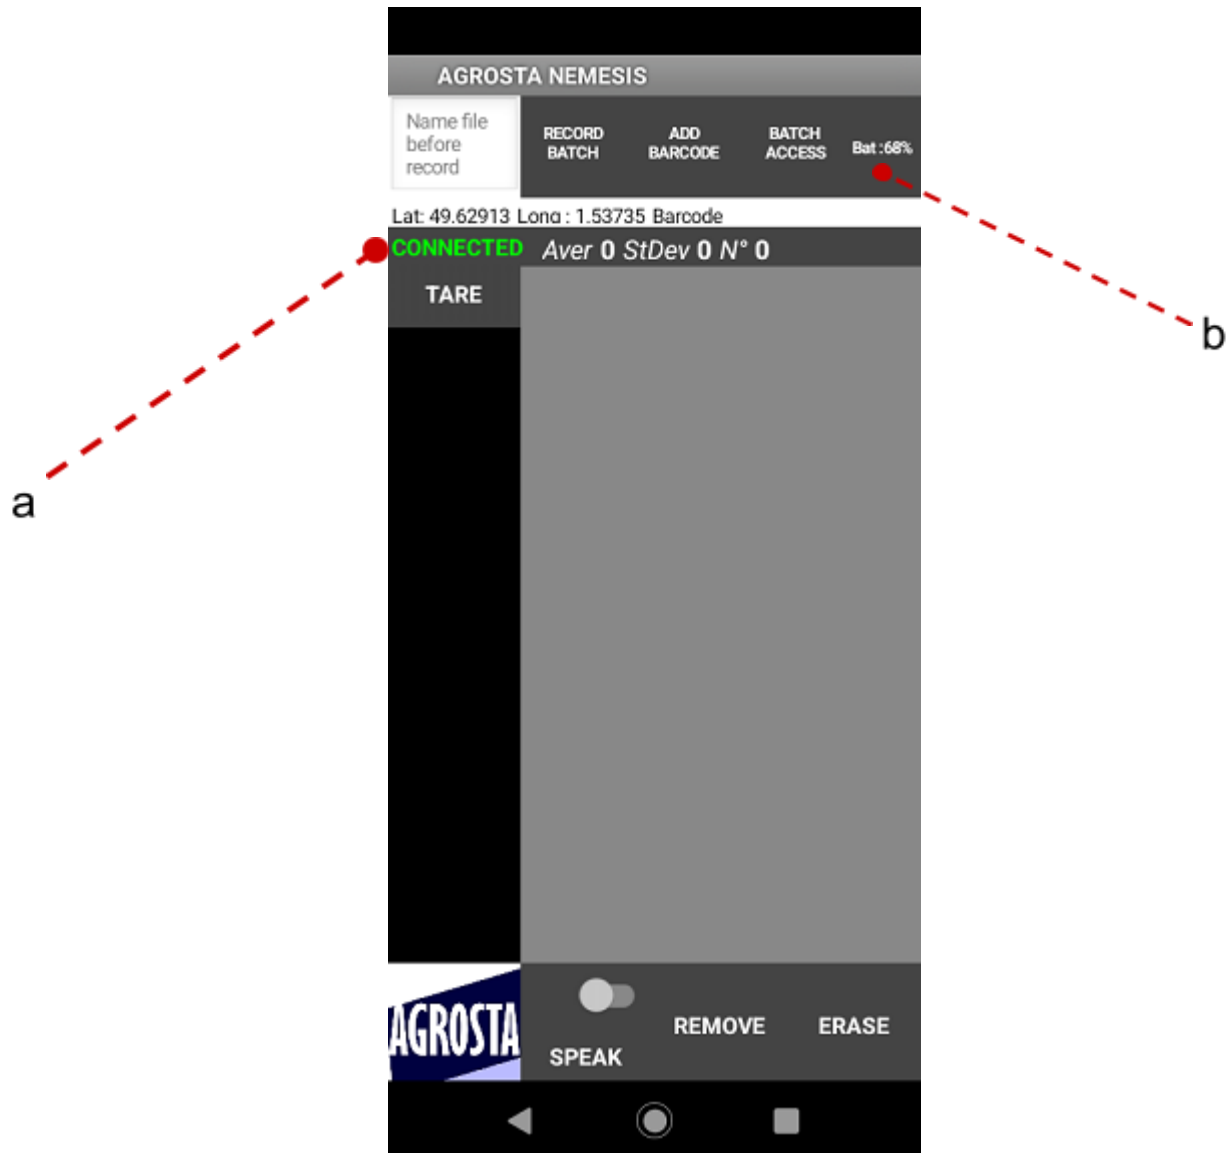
AGROSTA NEMESIS

Name file before record

RECORD BATCH

ADD BARCODE

BATCH ACCESS

Bat :68%

b

Lat: 49.62913 Long : 1.53735 Barcode

CONNECTED

Aver 0 StDev 0 N° 0

TARE

a

AGROSTA

SPEAK

REMOVE

ERASE